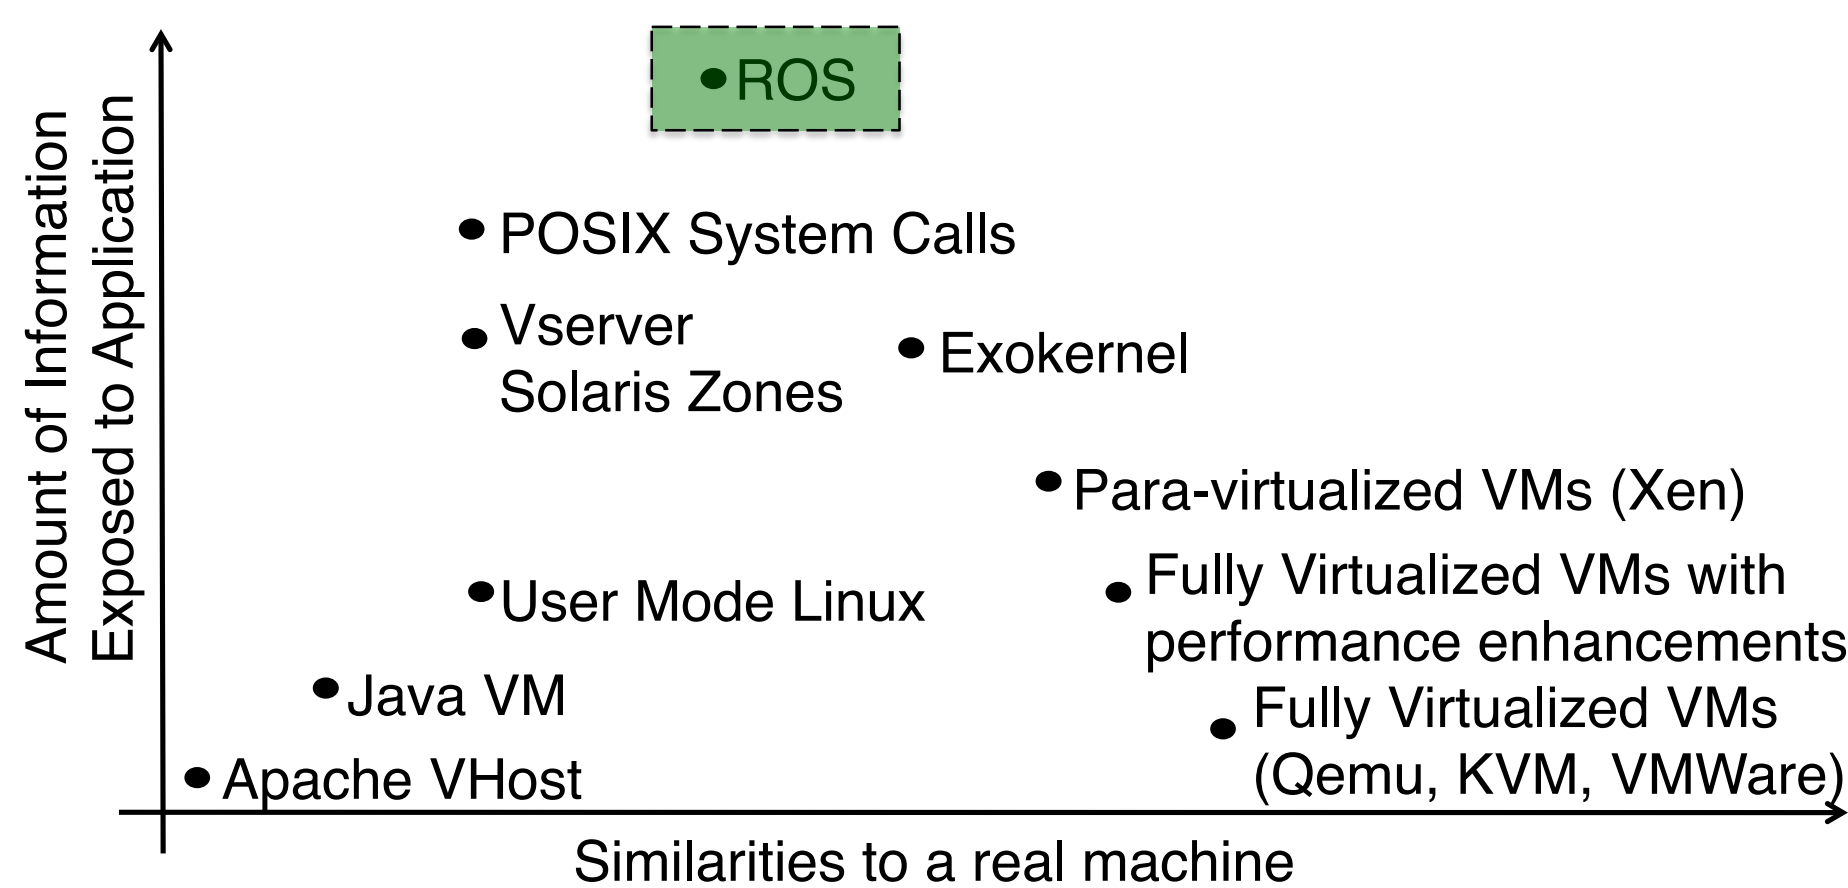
Amount of Information Exposed to Application

ROS

POSIX System Calls

Vserver Solaris Zones

Exokernel

Para-virtualized VMs (Xen)

User Mode Linux

Fully Virtualized VMs with performance enhancements

Java VM

Fully Virtualized VMs (Qemu, KVM, VMWare)

Apache VHost

Similarities to a real machine